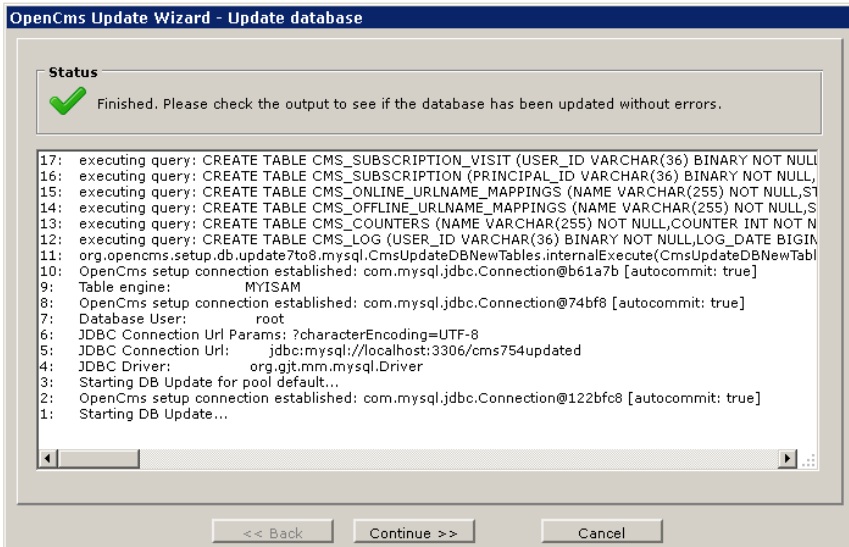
OpenCms Update Wizard - Update database

Status

Finished. Please check the output to see if the database has been updated without errors.

17: executing query: CREATE TABLE CMS_SUBSCRIPTION_VISIT (USER_ID VARCHAR(36) BINARY NOT NULL
16: executing query: CREATE TABLE CMS_SUBSCRIPTION (PRINCIPAL_ID VARCHAR(36) BINARY NOT NULL,
15: executing query: CREATE TABLE CMS_ONLINE_URLNAME_MAPPINGS (NAME VARCHAR(255) NOT NULL,ST
14: executing query: CREATE TABLE CMS_OFFLINE_URLNAME_MAPPINGS (NAME VARCHAR(255) NOT NULL,S
13: executing query: CREATE TABLE CMS_COUNTERS (NAME VARCHAR(255) NOT NULL,COUNTER INT NOT N
12: executing query: CREATE TABLE CMS_LOG (USER_ID VARCHAR(36) BINARY NOT NULL,LOG_DATE BIGIN
11: org.opencms.setup.db.update7to8.mysql.CmsUpdateDBNewTables.internalExecute(CmsUpdateDBNewTabl
10: OpenCms setup connection established: com.mysql.jdbc.Connection@b61a7b [autocommit: true]
9: Table engine: MYISAM
8: OpenCms setup connection established: com.mysql.jdbc.Connection@74bf8 [autocommit: true]
7: Database User: root
6: JDBC Connection Url Params: ?characterEncoding=UTF-8
5: JDBC Connection Url: jdbc:mysql://localhost:3306/cms754updated
4: JDBC Driver: org.gjt.mm.mysql.Driver
3: Starting DB Update for pool default...
2: OpenCms setup connection established: com.mysql.jdbc.Connection@122bfc8 [autocommit: true]
1: Starting DB Update...

<< Back Continue >> Cancel